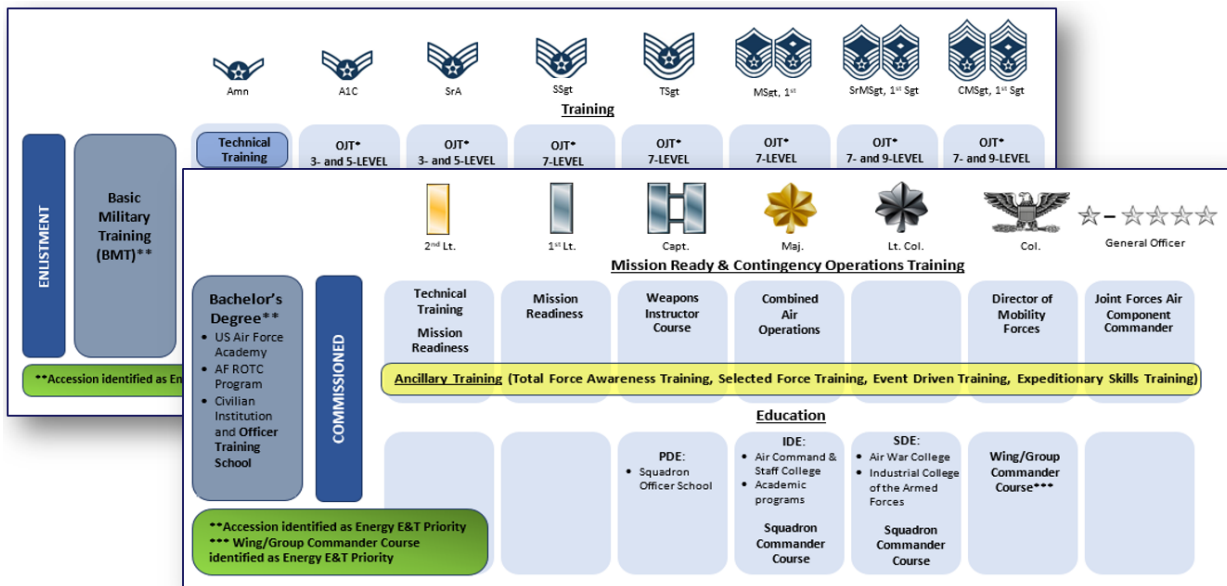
Amn
A1C
SrA
SSgt
TSgt
MSgt, 1st
SrMSgt, 1st Sgt
CMSgt, 1st Sgt

Training

ENLISTMENT

Basic Military Training (BMT)**

Technical Training

OJT* 3- and 5-LEVEL
OJT* 3- and 5-LEVEL
OJT* 7-LEVEL
OJT* 7-LEVEL
OJT* 7-LEVEL
OJT* 7- and 9-LEVEL
OJT* 7- and 9-LEVEL

**Accession identified as En

2nd Lt.
1st Lt.
Capt.
Maj.
Lt. Col.
Col.
General Officer

Mission Ready & Contingency Operations Training

Bachelor's Degree**
• US Air Force Academy
• AF ROTC Program
• Civilian Institution and Officer Training School

COMMISSIONED

Technical Training
Mission Readiness

Mission Readiness

Weapons Instructor Course

Combined Air Operations

Director of Mobility Forces

Joint Forces Air Component Commander

Ancillary Training (Total Force Awareness Training, Selected Force Training, Event Driven Training, Expeditionary Skills Training)

Education

PDE:
• Squadron Officer School

IDE:
• Air Command & Staff College
• Academic programs
Squadron Commander Course

SDE:
• Air War College
• Industrial College of the Armed Forces
Squadron Commander Course

Wing/Group Commander Course***

**Accession identified as Energy E&T Priority
*** Wing/Group Commander Course identified as Energy E&T Priority